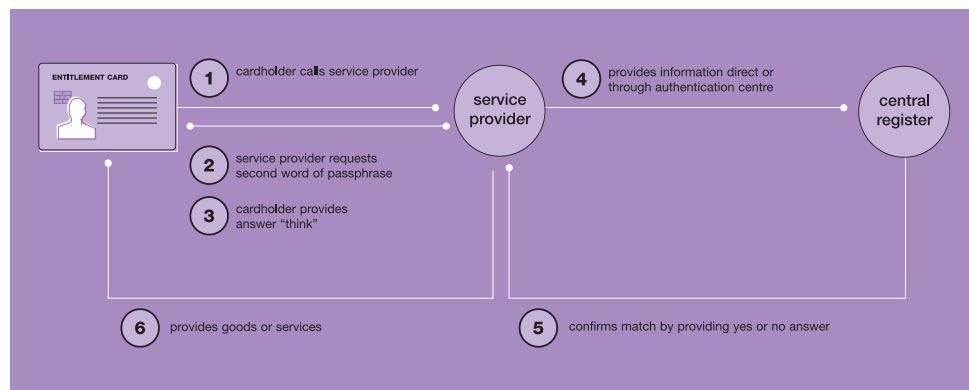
ENTITLEMENT CARD

1 cardholder calls service provider

2 service provider requests second word of passphrase

3 cardholder provides answer "think"

service provider

4 provides information direct or through authentication centre

central register

6 provides goods or services

5 confirms match by providing yes or no answer